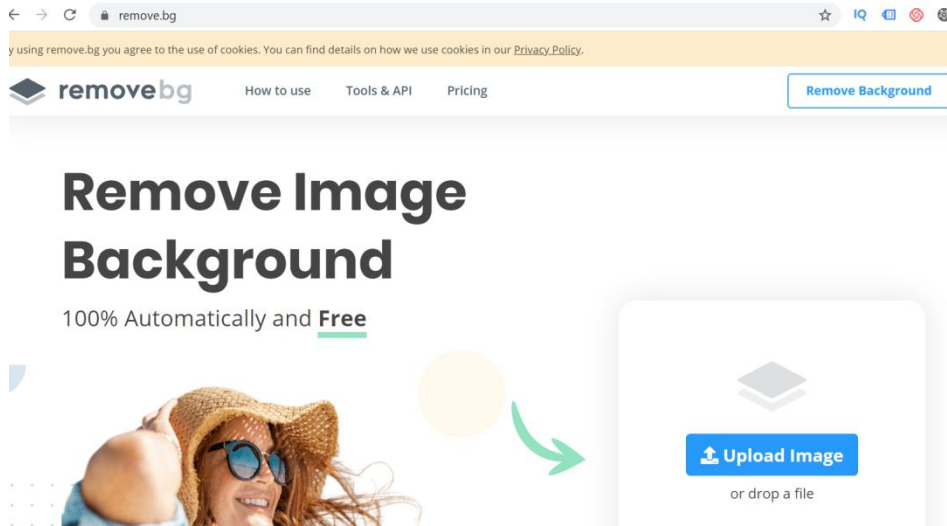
remove.bg

IQ

y using remove.bg you agree to the use of cookies. You can find details on how we use cookies in our Privacy Policy.

removebg How to use Tools & API Pricing Remove Background

Remove Image Background

100% Automatically and Free

Upload Image

or drop a file